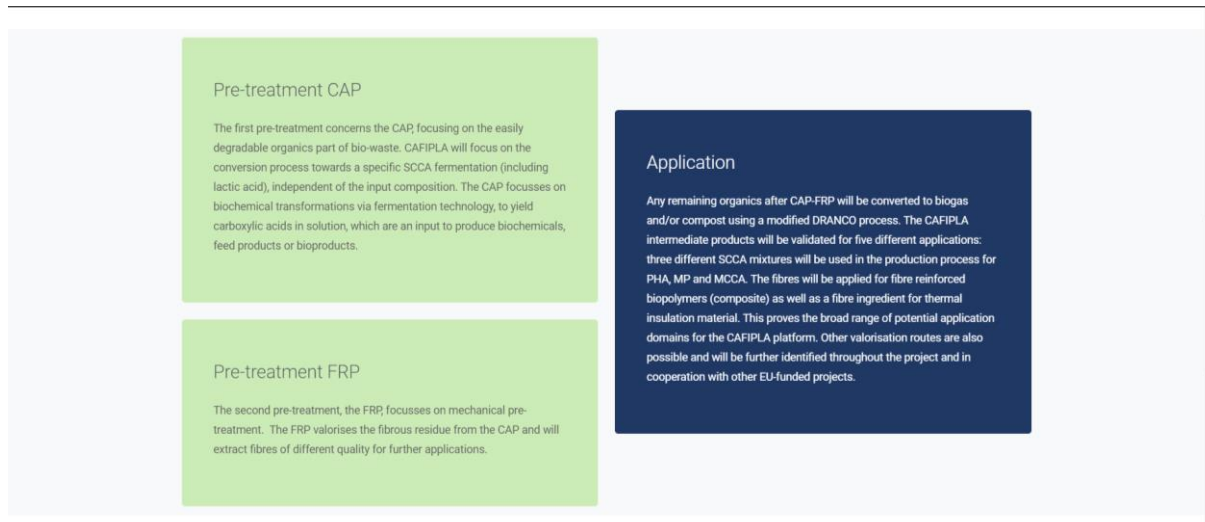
Pre-treatment CAP

The first pre-treatment concerns the CAP, focusing on the easily degradable organics part of bio-waste. CAFIPLA will focus on the conversion process towards a specific SCCA fermentation (including lactic acid), independent of the input composition. The CAP focusses on biochemical transformations via fermentation technology, to yield carboxylic acids in solution, which are an input to produce biochemicals, feed products or bioproducts.

Pre-treatment FRP

The second pre-treatment, the FRP, focusses on mechanical pre-treatment. The FRP valorises the fibrous residue from the CAP and will extract fibres of different quality for further applications.

Application

Any remaining organics after CAP-FRP will be converted to biogas and/or compost using a modified DRANCO process. The CAFIPLA intermediate products will be validated for five different applications: three different SCCA mixtures will be used in the production process for PHA, MP and MCCA. The fibres will be applied for fibre reinforced biopolymers (composite) as well as a fibre ingredient for thermal insulation material. This proves the broad range of potential application domains for the CAFIPLA platform. Other valorisation routes are also possible and will be further identified throughout the project and in cooperation with other EU-funded projects.